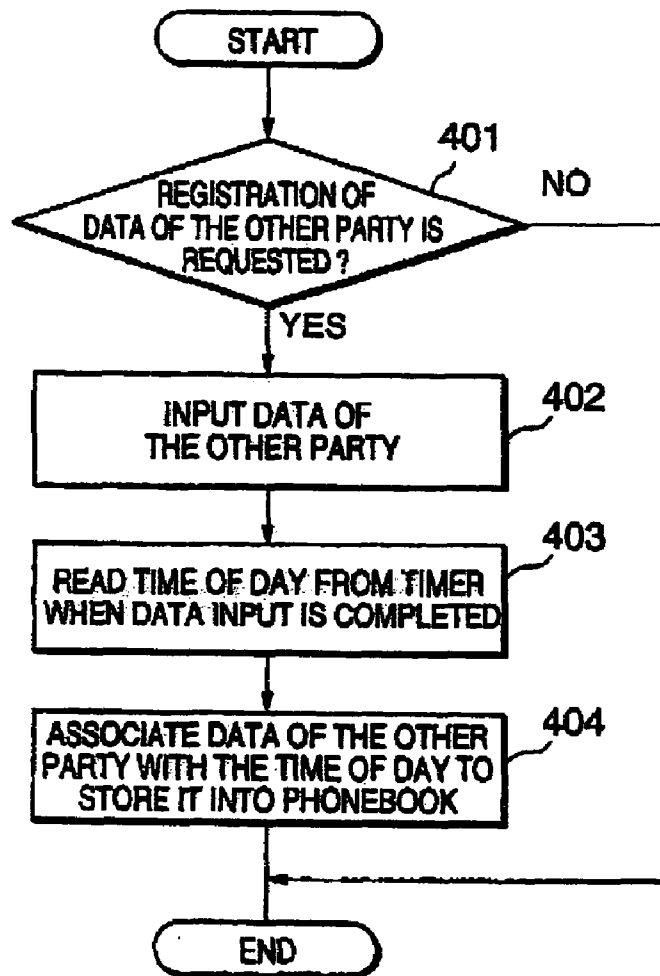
START

401

REGISTRATION OF DATA OF THE OTHER PARTY IS REQUESTED ?

NO

YES

INPUT DATA OF THE OTHER PARTY

402

READ TIME OF DAY FROM TIMER WHEN DATA INPUT IS COMPLETED

403

ASSOCIATE DATA OF THE OTHER PARTY WITH THE TIME OF DAY TO STORE IT INTO PHONEBOOK

404

END